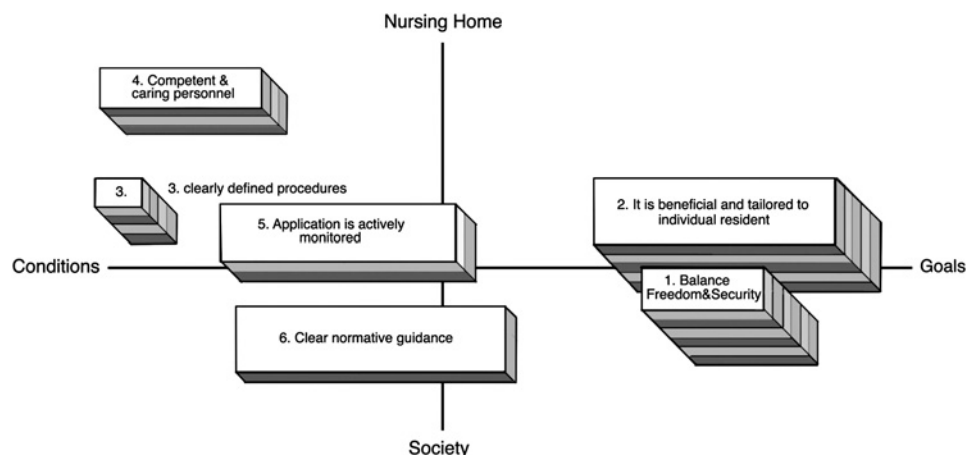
Nursing Home

4. Competent & caring personnel

3.

3. clearly defined procedures

5. Application is actively monitored

2. It is beneficial and tailored to individual resident

Conditions

Goals

1. Balance Freedom&Security

6. Clear normative guidance

Society